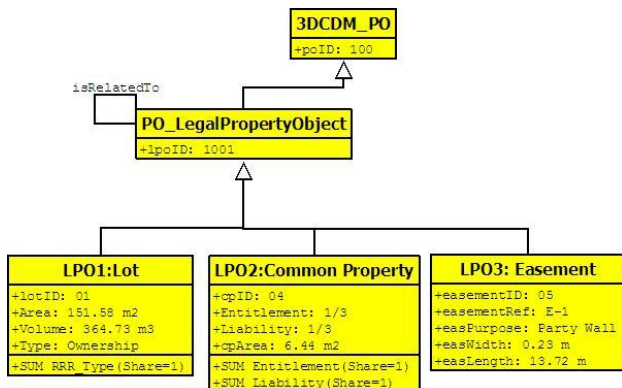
3DCDM_PO
+poID: 100

isRelatedTo

PO_LegalPropertyObject
+lpoID: 1001

LPO1:Lot
+lotID: 01
+Area: 151.58 m2
+Volume: 364.73 m3
+Type: Ownership
+SUM RRR_Type(Share=1)

LPO2:Common Property
+cpID: 04
+Entitlement: 1/3
+Liability: 1/3
+cpArea: 6.44 m2
+SUM Entitlement(Share=1)
+SUM Liability(Share=1)

LPO3: Easement
+easementID: 05
+easementRef: E-1
+easPurpose: Party Wall
+easWidth: 0.23 m
+easLength: 13.72 m